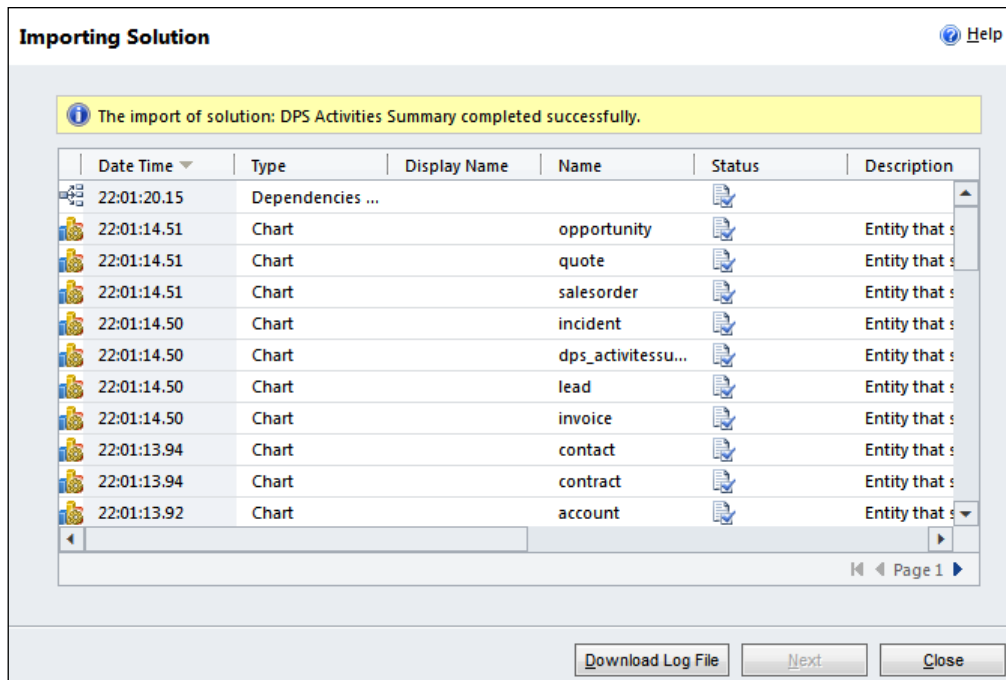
Importing Solution

Help

The import of solution: DPS Activities Summary completed successfully.

| Date Time | Type | Display Name | Name | Status | Description |
|---|---|---|---|---|---|
| 22:01:20.15 | Dependencies ... | | | | |
| 22:01:14.51 | Chart | | opportunity | | Entity that s |
| 22:01:14.51 | Chart | | quote | | Entity that s |
| 22:01:14.51 | Chart | | salesorder | | Entity that s |
| 22:01:14.50 | Chart | | incident | | Entity that s |
| 22:01:14.50 | Chart | | dps_activitessu... | | Entity that s |
| 22:01:14.50 | Chart | | lead | | Entity that s |
| 22:01:14.50 | Chart | | invoice | | Entity that s |
| 22:01:13.94 | Chart | | contact | | Entity that s |
| 22:01:13.94 | Chart | | contract | | Entity that s |
| 22:01:13.92 | Chart | | account | | Entity that s |

Page 1

Download Log File Next Close